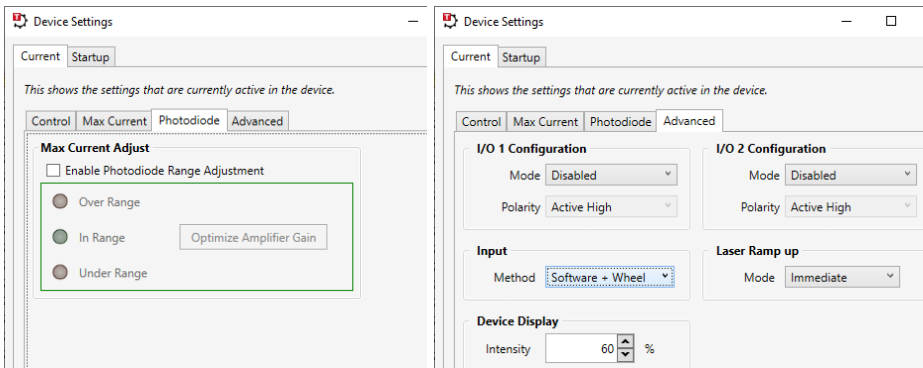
Device Settings

Current | Startup

This shows the settings that are currently active in the device.

Control | Max Current | Photodiode | Advanced

Max Current Adjust

Enable Photodiode Range Adjustment

Over Range

In Range

Optimize Amplifier Gain

Under Range

Device Settings

Current | Startup

This shows the settings that are currently active in the device.

Control | Max Current | Photodiode | Advanced

I/O 1 Configuration

Mode Disabled

Polarity Active High

I/O 2 Configuration

Mode Disabled

Polarity Active High

Input

Method Software + Wheel

Laser Ramp up

Mode Immediate

Device Display

Intensity 60 %